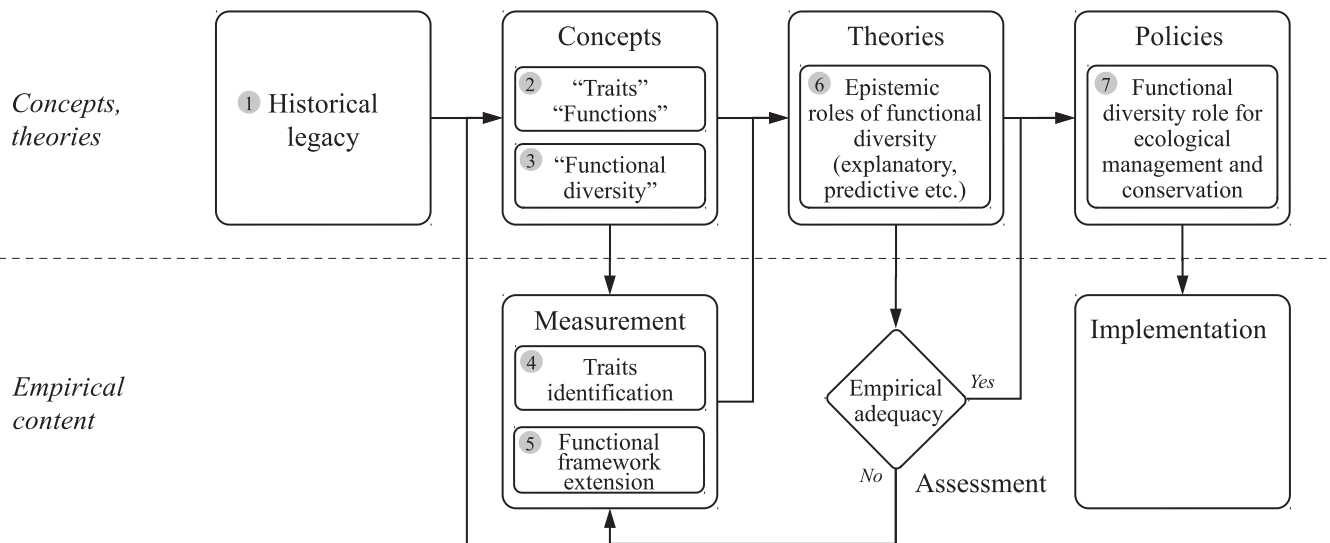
Concepts, theories

Empirical content

1 Historical legacy

Concepts

2 "Traits" "Functions"

3 "Functional diversity"

Theories

6 Epistemic roles of functional diversity (explanatory, predictive etc.)

Policies

7 Functional diversity role for ecological management and conservation

Measurement

4 Traits identification

5 Functional framework extension

Empirical adequacy

Yes

No

Assessment

Implementation